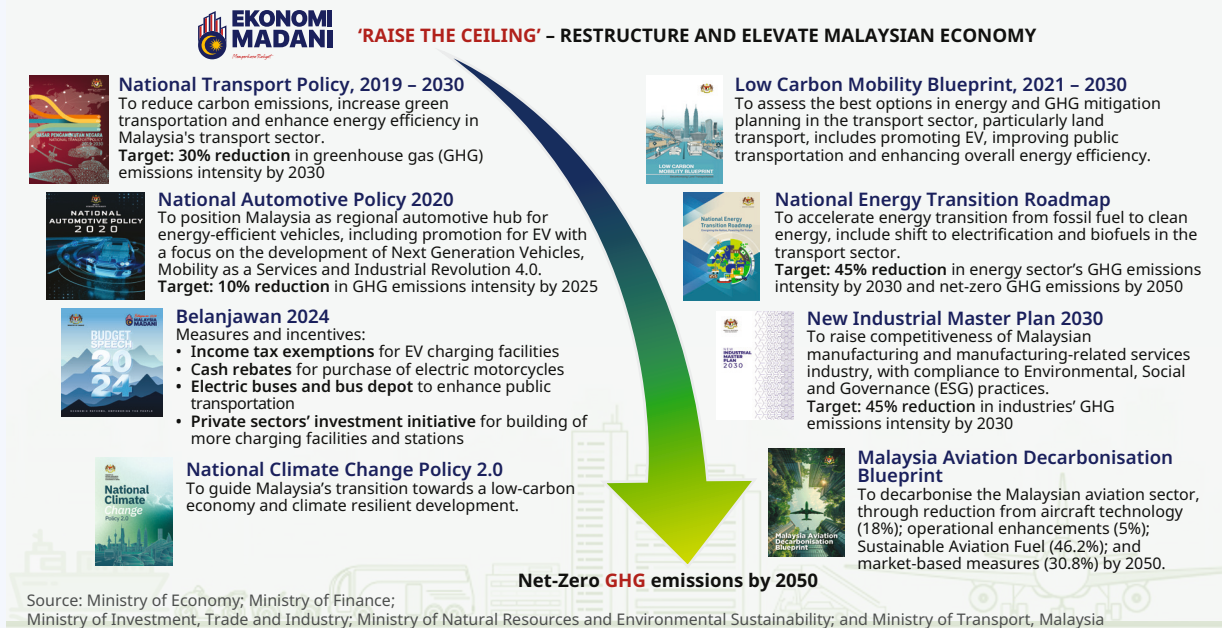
EKONOMI MADANI

'RAISE THE CEILING' – RESTRUCTURE AND ELEVATE MALAYSIAN ECONOMY

National Transport Policy, 2019 – 2030
To reduce carbon emissions, increase green transportation and enhance energy efficiency in Malaysia's transport sector.
Target: 30% reduction in greenhouse gas (GHG) emissions intensity by 2030

National Automotive Policy 2020
To position Malaysia as regional automotive hub for energy-efficient vehicles, including promotion for EV with a focus on the development of Next Generation Vehicles, Mobility as a Services and Industrial Revolution 4.0.
Target: 10% reduction in GHG emissions intensity by 2025

Belanjawan 2024
Measures and incentives:
• Income tax exemptions for EV charging facilities
• Cash rebates for purchase of electric motorcycles
• Electric buses and bus depot to enhance public transportation
• Private sectors' investment initiative for building of more charging facilities and stations

National Climate Change Policy 2.0
To guide Malaysia's transition towards a low-carbon economy and climate resilient development.

Low Carbon Mobility Blueprint, 2021 – 2030
To assess the best options in energy and GHG mitigation planning in the transport sector, particularly land transport, includes promoting EV, improving public transportation and enhancing overall energy efficiency.

National Energy Transition Roadmap
To accelerate energy transition from fossil fuel to clean energy, include shift to electrification and biofuels in the transport sector.
Target: 45% reduction in energy sector's GHG emissions intensity by 2030 and net-zero GHG emissions by 2050

New Industrial Master Plan 2030
To raise competitiveness of Malaysian manufacturing and manufacturing-related services industry, with compliance to Environmental, Social and Governance (ESG) practices.
Target: 45% reduction in industries' GHG emissions intensity by 2030

Malaysia Aviation Decarbonisation Blueprint
To decarbonise the Malaysian aviation sector, through reduction from aircraft technology (18%); operational enhancements (5%); Sustainable Aviation Fuel (46.2%); and market-based measures (30.8%) by 2050.

Net-Zero GHG emissions by 2050

Source: Ministry of Economy; Ministry of Finance;
Ministry of Investment, Trade and Industry; Ministry of Natural Resources and Environmental Sustainability; and Ministry of Transport, Malaysia